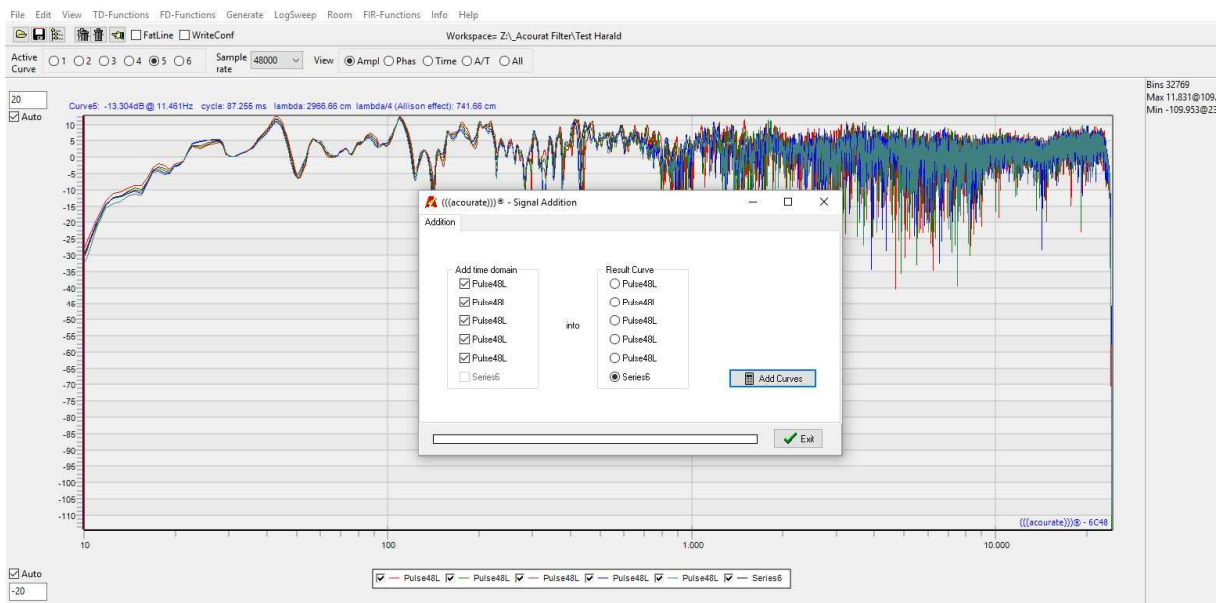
File Edit View TD-Functions FD-Functions Generate LogSweep Room FIR-Functions Info Help

FatLine WriteConf

Workspace= Z:\_Acourat Filter\Test Harald

Active Curve ○1 ○2 ○3 ○4 ◉5 ○6 Sample rate 48000 View ◉Ampl ○Phas ○Time ○A/T ○All

Bins 32769
Max 11.831@109.
Min -109.953@23

20
☑Auto

Curve5: -13.304dB @ 11.461Hz cycle: 87.255 ms lambda: 2966.66 cm lambda/4 (Allison effect): 741.66 cm

10
5
0
-5
-10
-15
-20
-25
-30
-35
-40
-45
-50
-55
-60
-65
-70
-75
-80
-85
-90
-95
-100
-105
-110

10 100 1.000 10.000

(((acourate)))® - 6C48

(((acourate)))® - Signal Addition

Addition

Add time domain
☑ Pulse48L
☑ Pulse48L
☑ Pulse48L
☑ Pulse48L
☑ Pulse48L
☐ Series6

into

Result Curve
○ Pulse48L
○ Pulse48L
○ Pulse48L
○ Pulse48L
○ Pulse48L
◉ Series6

Add Curves

Exit

☑Auto
-20

☑ — Pulse48L ☑ — Pulse48L ☑ — Pulse48L ☑ — Pulse48L ☑ — Pulse48L ☑ — Series6